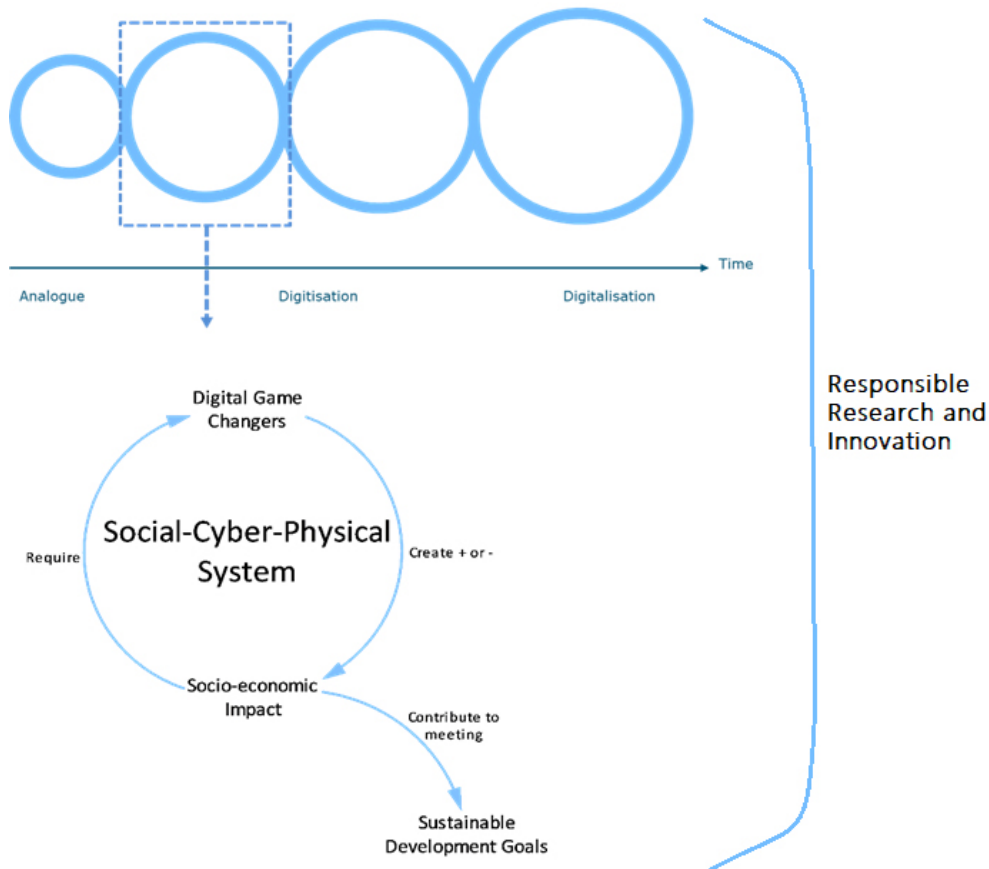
Time

Analogue

Digitisation

Digitalisation

Digital Game Changers

Social-Cyber-Physical System

Require

Create + or -

Socio-economic Impact

Contribute to meeting

Sustainable Development Goals

Responsible Research and Innovation